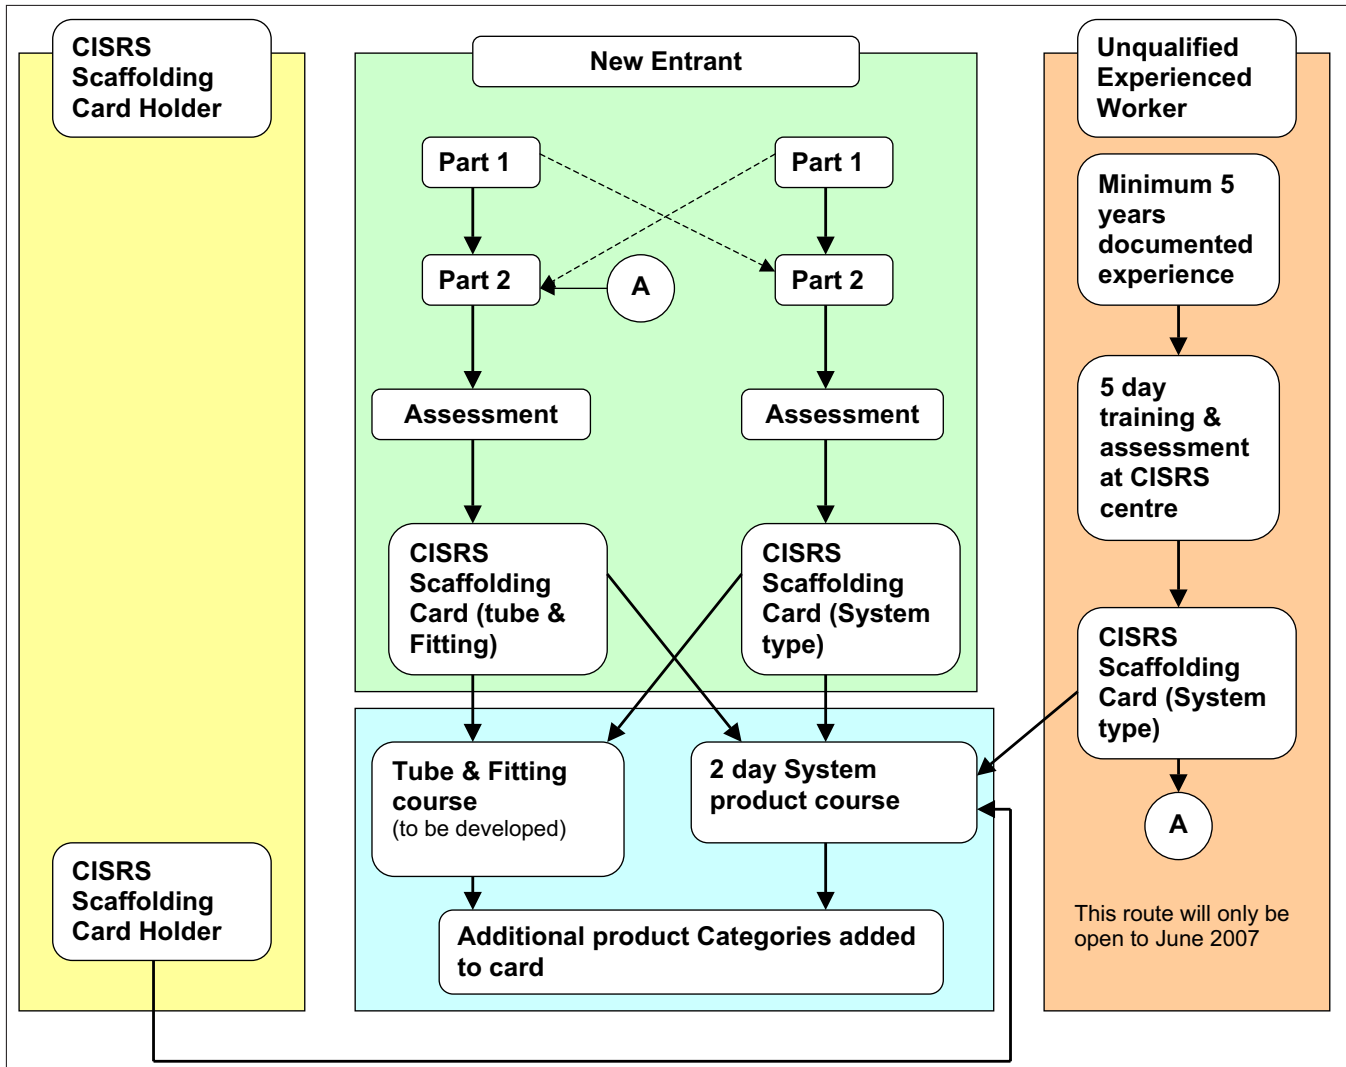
CISRS Scaffolding Card Holder

New Entrant

Unqualified Experienced Worker

Part 1

Part 1

Part 2

A

Part 2

Minimum 5 years documented experience

Assessment

Assessment

5 day training & assessment at CISRS centre

CISRS Scaffolding Card (tube & Fitting)

CISRS Scaffolding Card (System type)

CISRS Scaffolding Card (System type)

Tube & Fitting course
(to be developed)

2 day System product course

A

CISRS Scaffolding Card Holder

Additional product Categories added to card

This route will only be open to June 2007